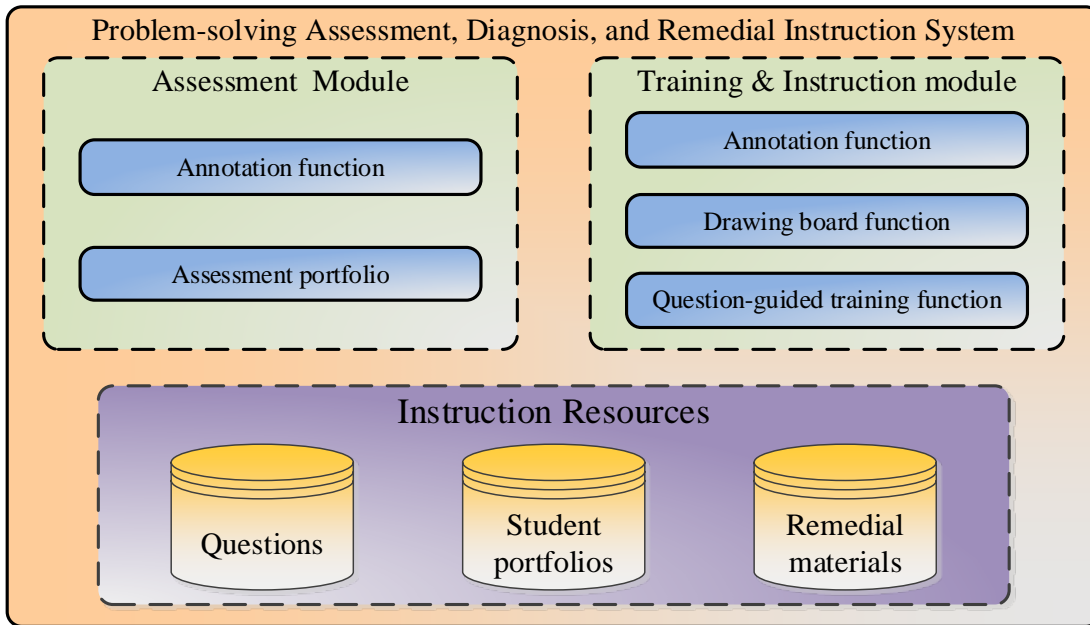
Problem-solving Assessment, Diagnosis, and Remedial Instruction System

Assessment Module

Annotation function

Assessment portfolio

Training & Instruction module

Annotation function

Drawing board function

Question-guided training function

Instruction Resources

Questions

Student portfolios

Remedial materials